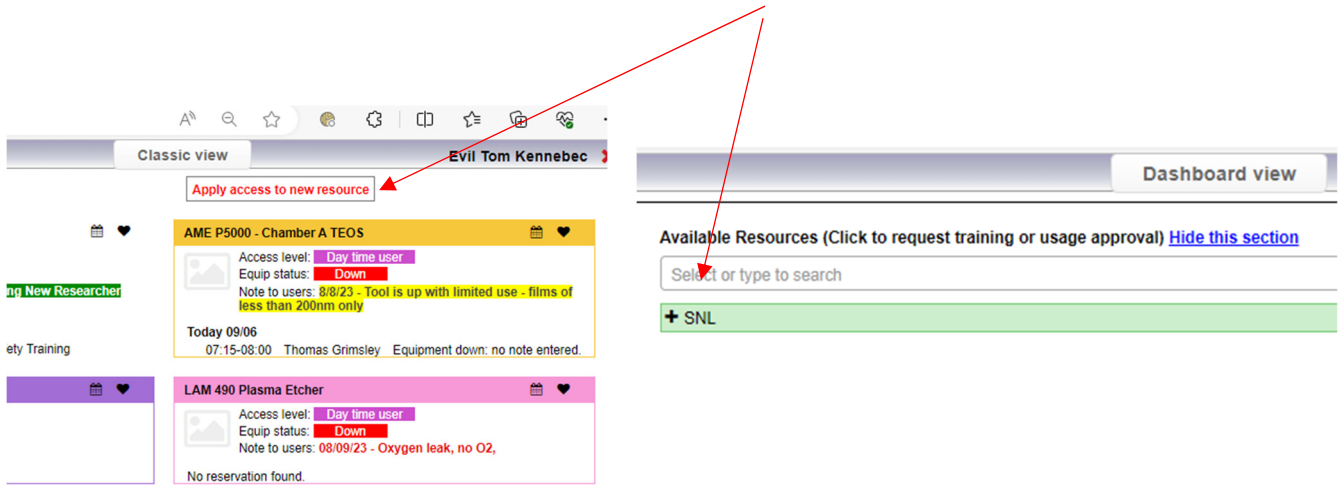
Classic view

Evil Tom Kennebec

Apply access to new resource

ng New Researcher

ety Training

AME P5000 - Chamber A TEOS

Access level: Day time user
Equip status: Down
Note to users: 8/8/23 - Tool is up with limited use - films of less than 200nm only

Today 09/06
07:15-08:00 Thomas Grimsley Equipment down: no note entered.

LAM 490 Plasma Etcher

Access level: Day time user
Equip status: Down
Note to users: 08/09/23 - Oxygen leak, no O2,

No reservation found.

Dashboard view

Available Resources (Click to request training or usage approval) Hide this section

Select or type to search

+ SNL